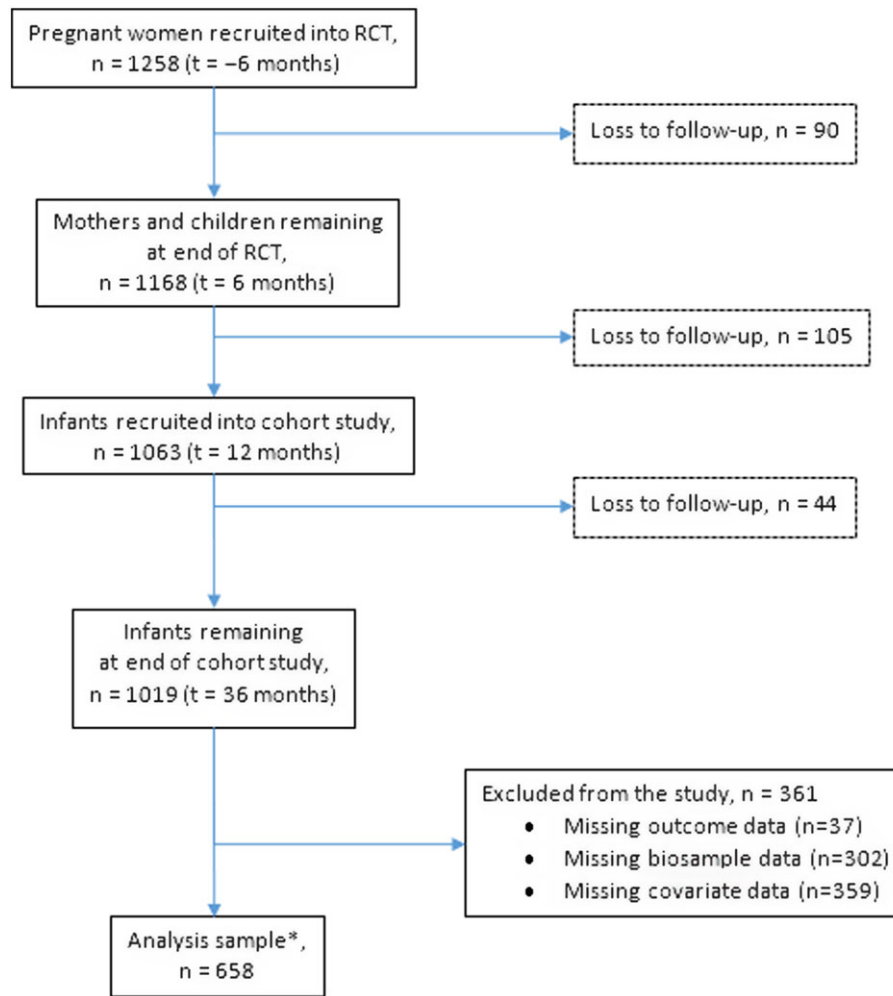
Pregnant women recruited into RCT, n = 1258 (t = −6 months)

Loss to follow-up, n = 90

Mothers and children remaining at end of RCT, n = 1168 (t = 6 months)

Loss to follow-up, n = 105

Infants recruited into cohort study, n = 1063 (t = 12 months)

Loss to follow-up, n = 44

Infants remaining at end of cohort study, n = 1019 (t = 36 months)

Excluded from the study, n = 361
• Missing outcome data (n=37)
• Missing biosample data (n=302)
• Missing covariate data (n=359)

Analysis sample*, n = 658